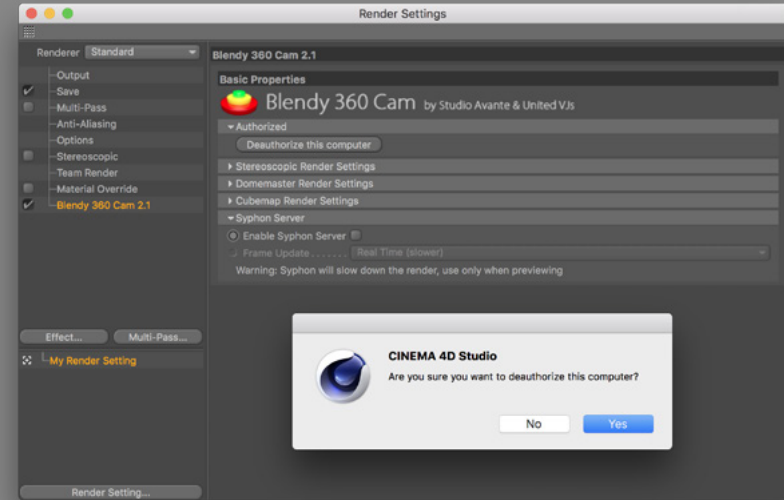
Render Settings

Renderer Standard

Output
Save
Multi-Pass
Anti-Aliasing
Options
Stereoscopic
Team Render
Material Override
Blendy 360 Cam 2.1

Effect... Multi-Pass...

My Render Setting

Render Setting...

Blendy 360 Cam 2.1

Basic Properties

Blendy 360 Cam by Studio Avante & United VJs

Authorized

Deauthorize this computer

Stereoscopic Render Settings

Domemaster Render Settings

Cubemap Render Settings

Syphon Server

Enable Syphon Server

Frame Update . . . . . . . Real Time (slower)

Warning: Syphon will slow down the render, use only when previewing

CINEMA 4D Studio

Are you sure you want to deauthorize this computer?

No Yes